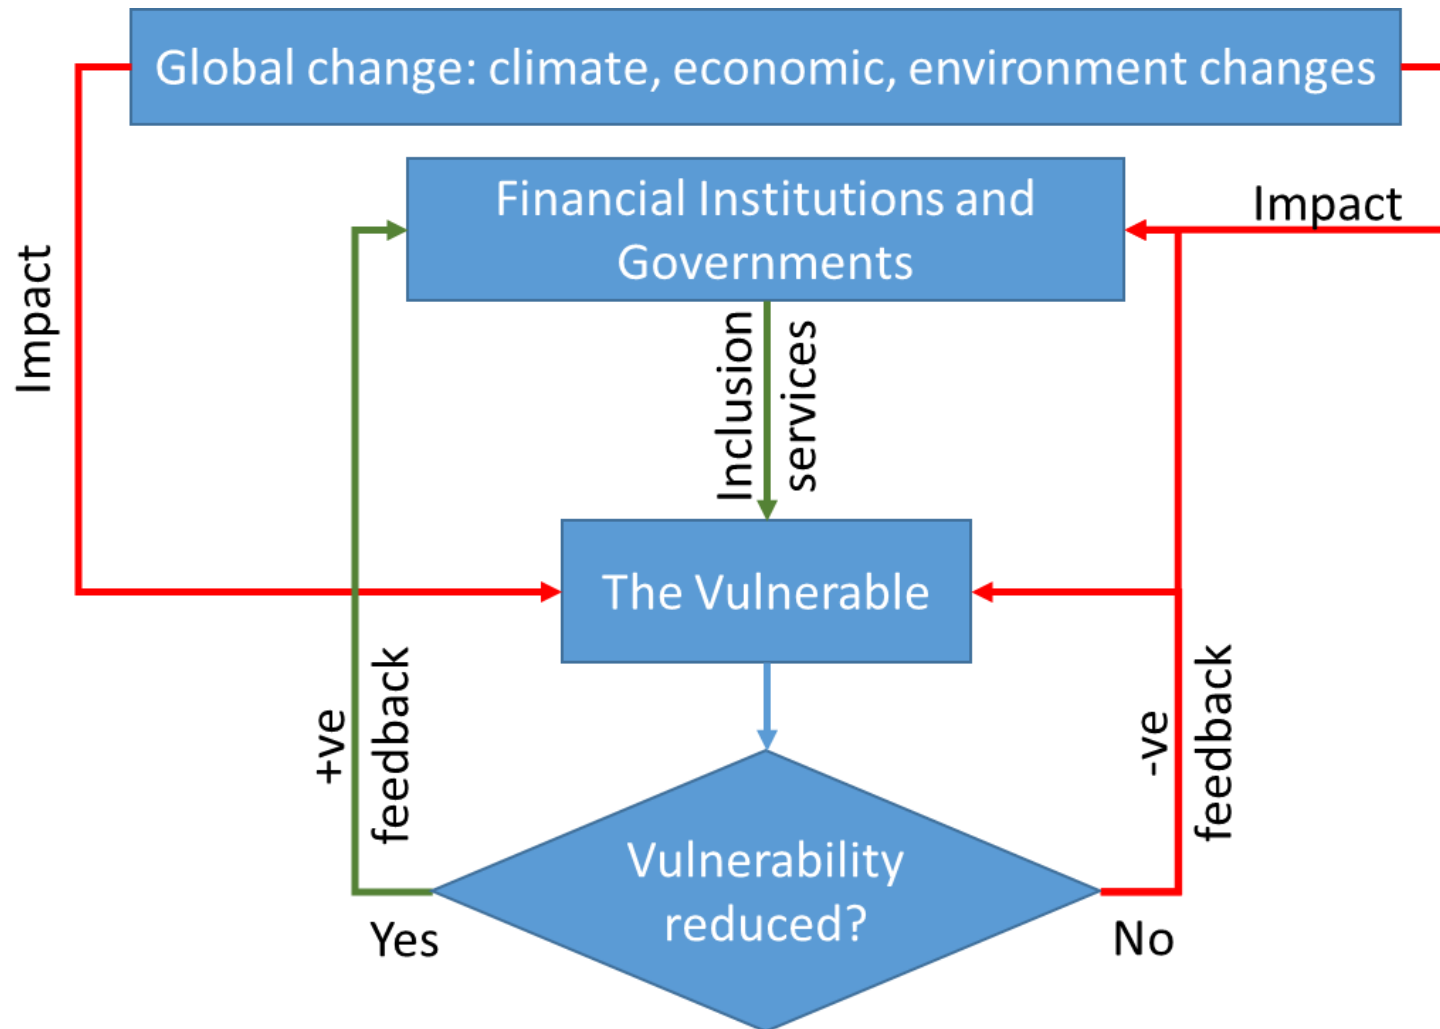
Global change: climate, economic, environment changes

Impact

Financial Institutions and Governments

Impact

Inclusion services

The Vulnerable

+ve feedback

-ve feedback

Vulnerability reduced?

Yes

No